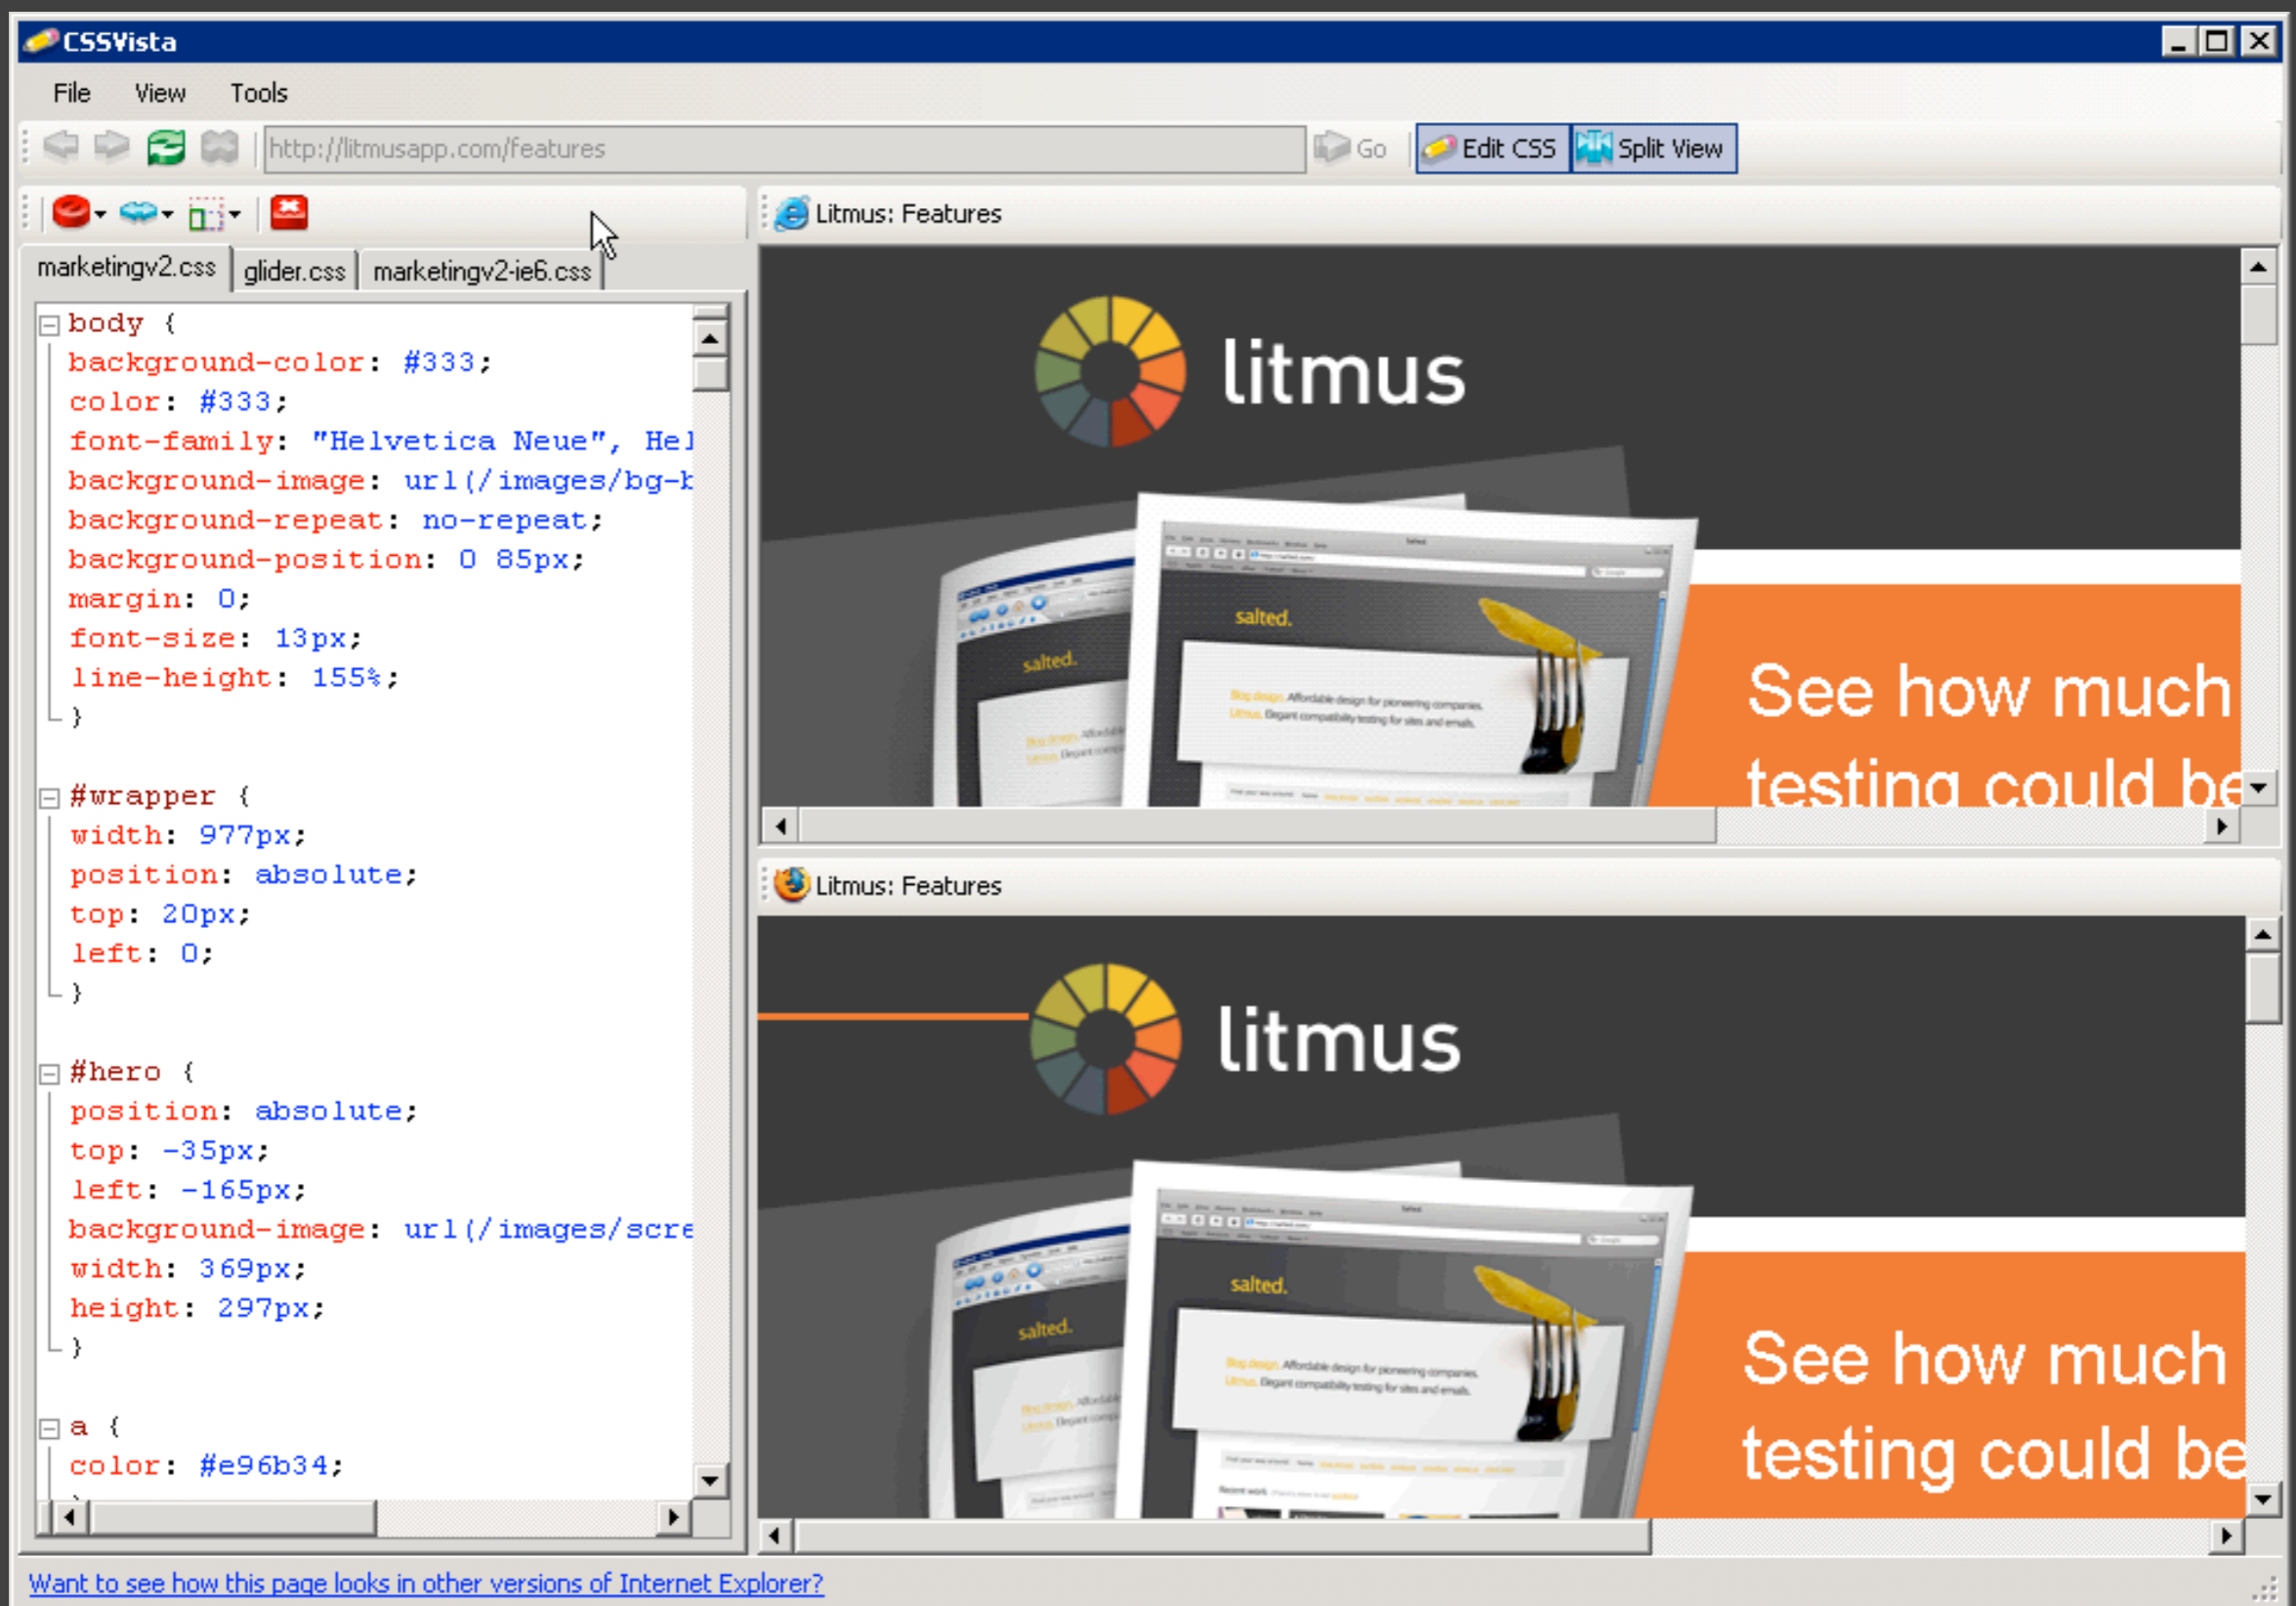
CSSVista

File View Tools

http://litmusapp.com/features Go Edit CSS Split View

marketingv2.css glider.css marketingv2-ie6.css

body {
background-color: #333;
color: #333;
font-family: "Helvetica Neue", Hel
background-image: url(/images/bg-b
background-repeat: no-repeat;
background-position: 0 85px;
margin: 0;
font-size: 13px;
line-height: 155%;
}

#wrapper {
width: 977px;
position: absolute;
top: 20px;
left: 0;
}

#hero {
position: absolute;
top: -35px;
left: -165px;
background-image: url(/images/scre
width: 369px;
height: 297px;
}

a {
color: #e96b34;

Litmus: Features

litmus

salted.

salted.

See how much testing could be

Litmus: Features

litmus

salted.

salted.

See how much testing could be

Want to see how this page looks in other versions of Internet Explorer?